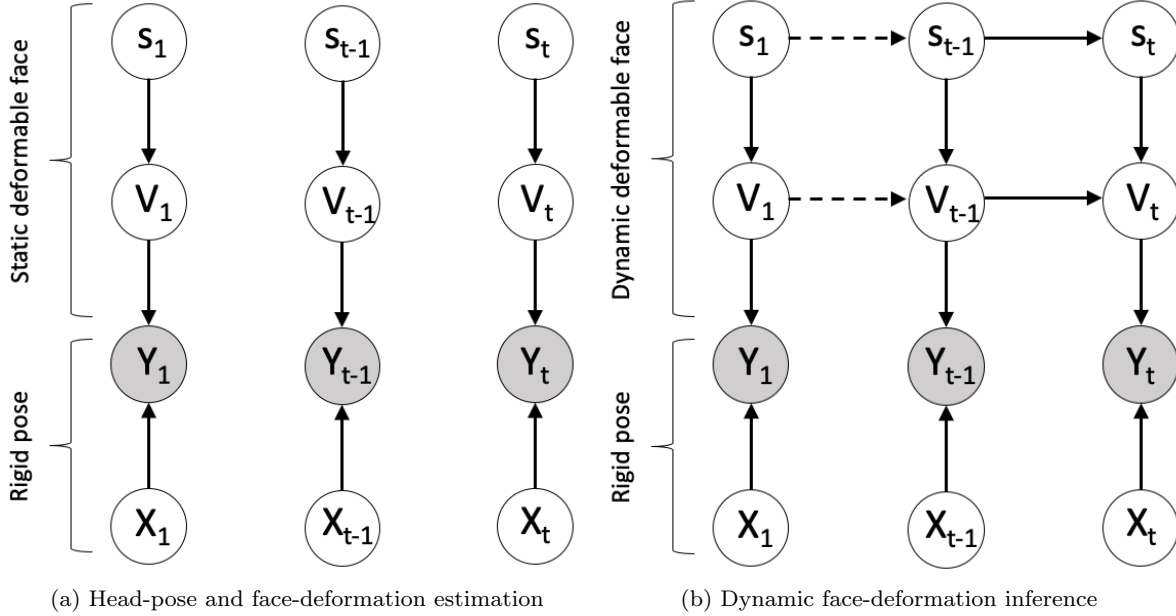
Static deformable face

Rigid pose

$s_1$ $s_{t-1}$ $s_t$

$V_1$ $V_{t-1}$ $V_t$

$Y_1$ $Y_{t-1}$ $Y_t$

$X_1$ $X_{t-1}$ $X_t$

(a) Head-pose and face-deformation estimation

Dynamic deformable face

Rigid pose

$s_1$ $s_{t-1}$ $s_t$

$V_1$ $V_{t-1}$ $V_t$

$Y_1$ $Y_{t-1}$ $Y_t$

$X_1$ $X_{t-1}$ $X_t$

(b) Dynamic face-deformation inference